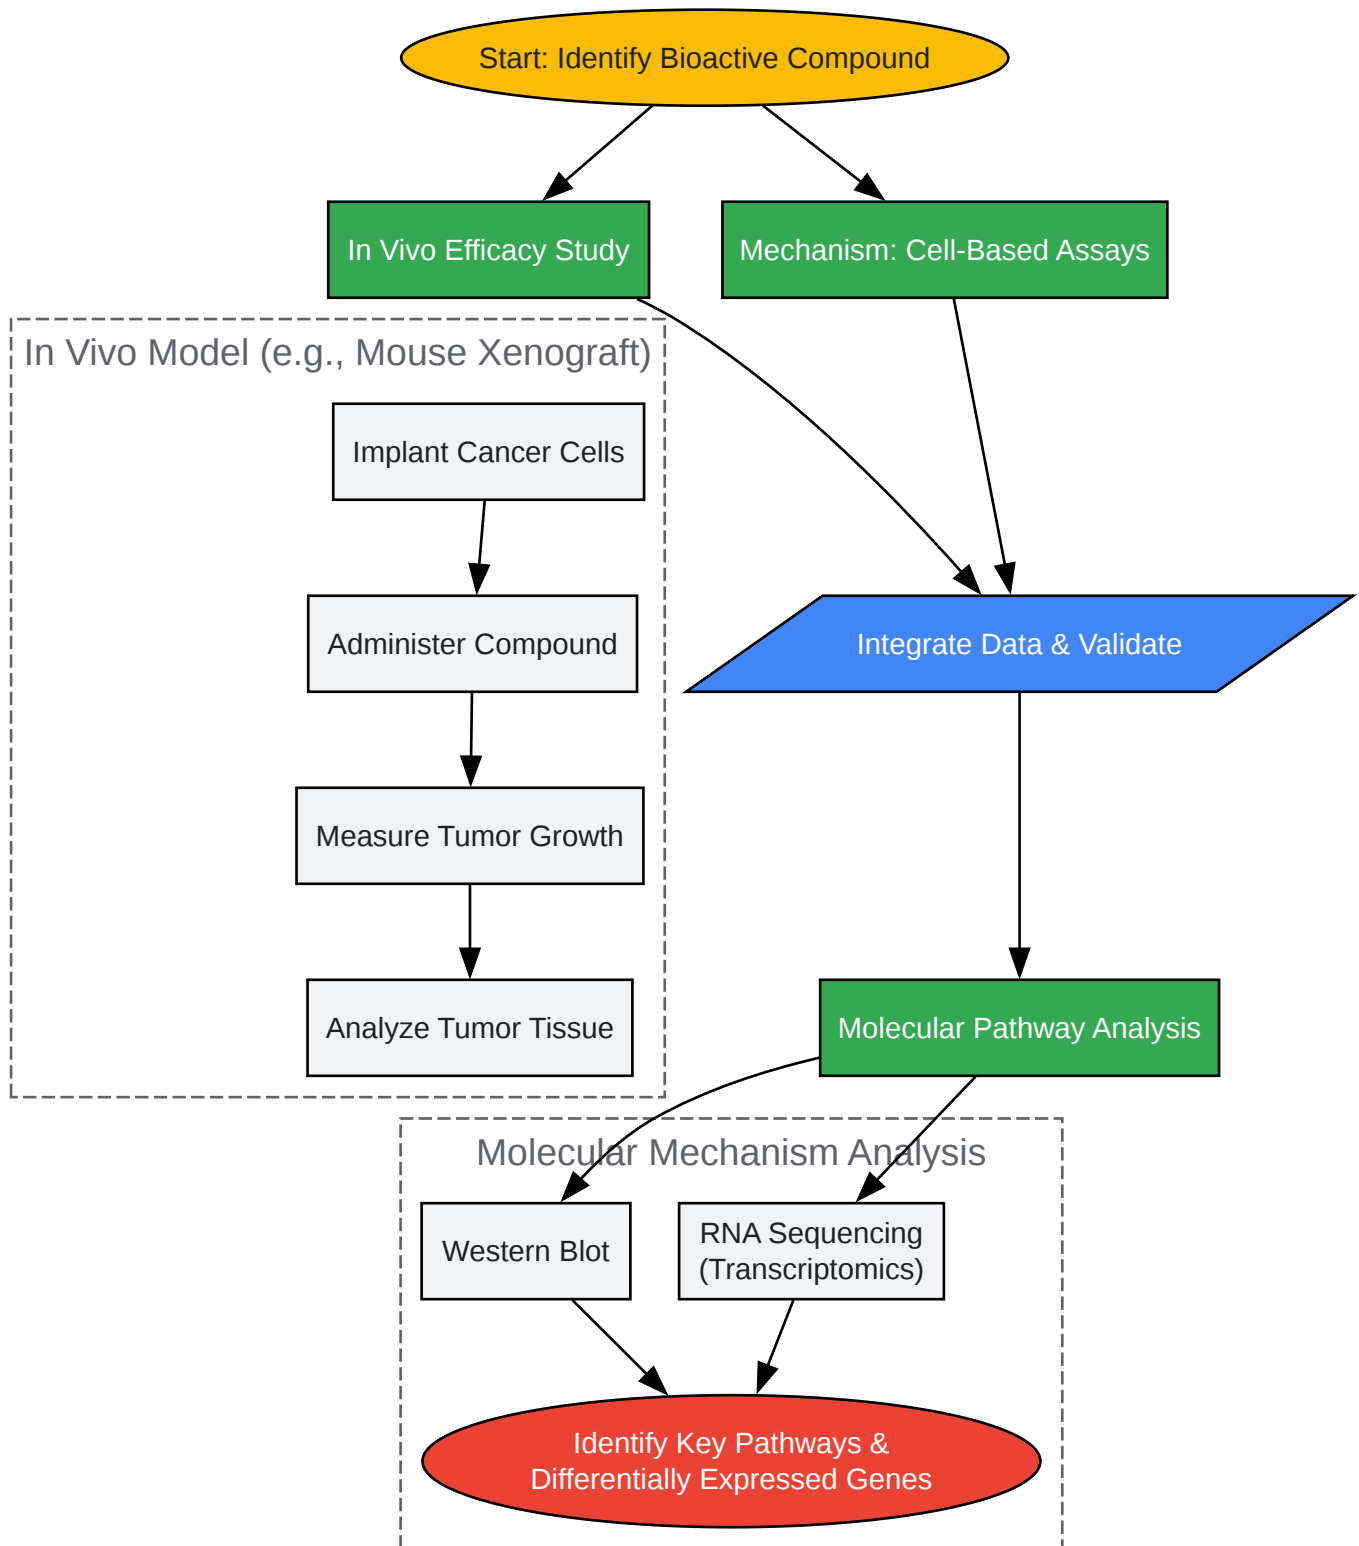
Start: Identify Bioactive Compound

In Vivo Efficacy Study

Mechanism: Cell-Based Assays

In Vivo Model (e.g., Mouse Xenograft)

Implant Cancer Cells

Administer Compound

Measure Tumor Growth

Analyze Tumor Tissue

Integrate Data & Validate

Molecular Pathway Analysis

Molecular Mechanism Analysis

Western Blot

RNA Sequencing (Transcriptomics)

Identify Key Pathways & Differentially Expressed Genes